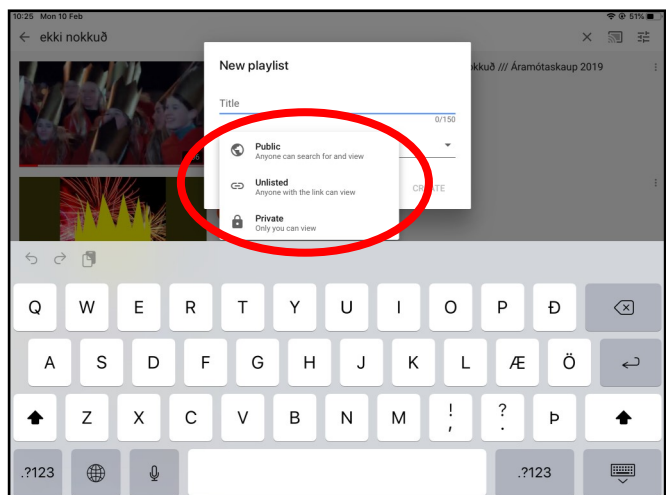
10:25 Mon 10 Feb
51%

ekki nokkuð

kkuð /// Áramótaskaup 2019

New playlist

Title

0/150

Public
Anyone can search for and view

Unlisted
Anyone with the link can view

Private
Only you can view

CREATE

Q W E R T Y U I O P Ð
A S D F G H J K L Æ Ö
Z X C V B N M ! , ? . Þ
.?123 .?123